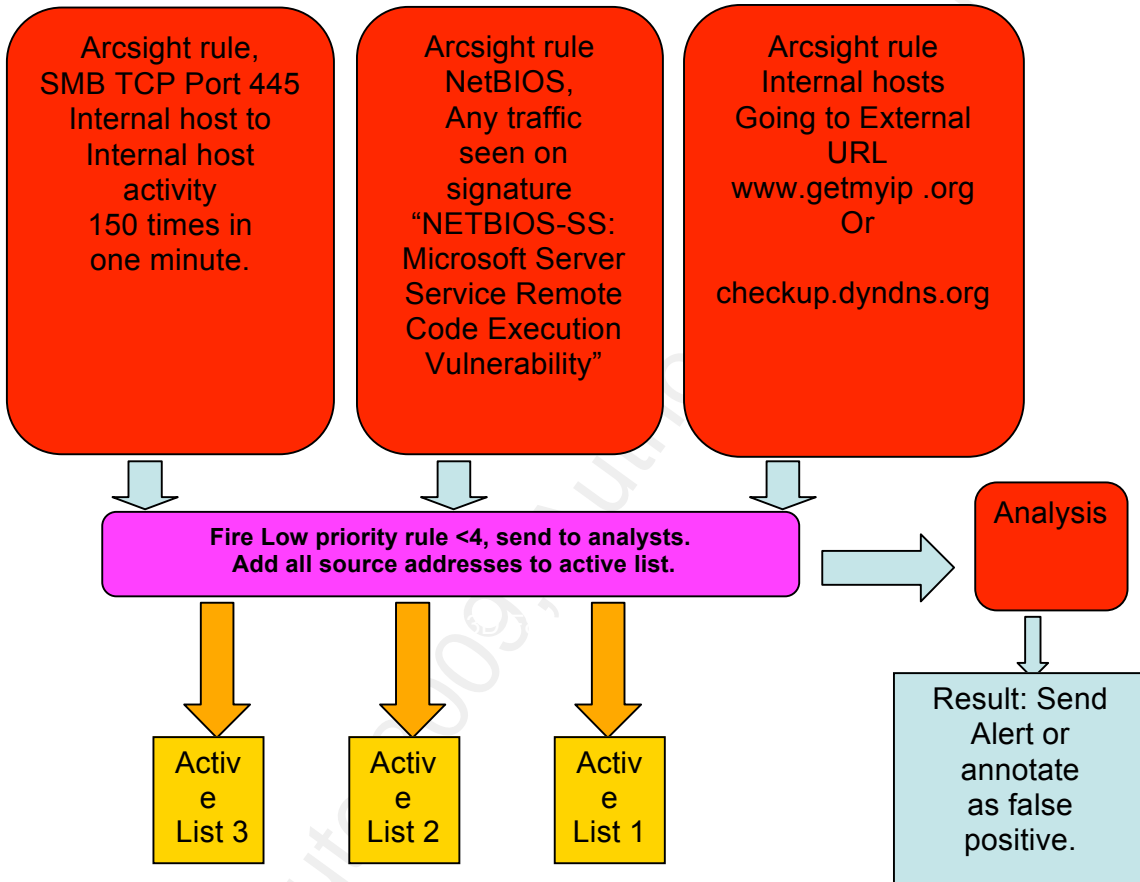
Arcsight rule, SMB TCP Port 445 Internal host to Internal host activity 150 times in one minute.

Arcsight rule NetBIOS, Any traffic seen on signature “NETBIOS-SS: Microsoft Server Service Remote Code Execution Vulnerability”

Arcsight rule Internal hosts Going to External URL www.getmyip .org Or

checkup.dyndns.org

Fire Low priority rule <4, send to analysts. Add all source addresses to active list.

Analysis

Result: Send Alert or annotate as false positive.

Activ e List 3

Activ e List 2

Activ e List 1